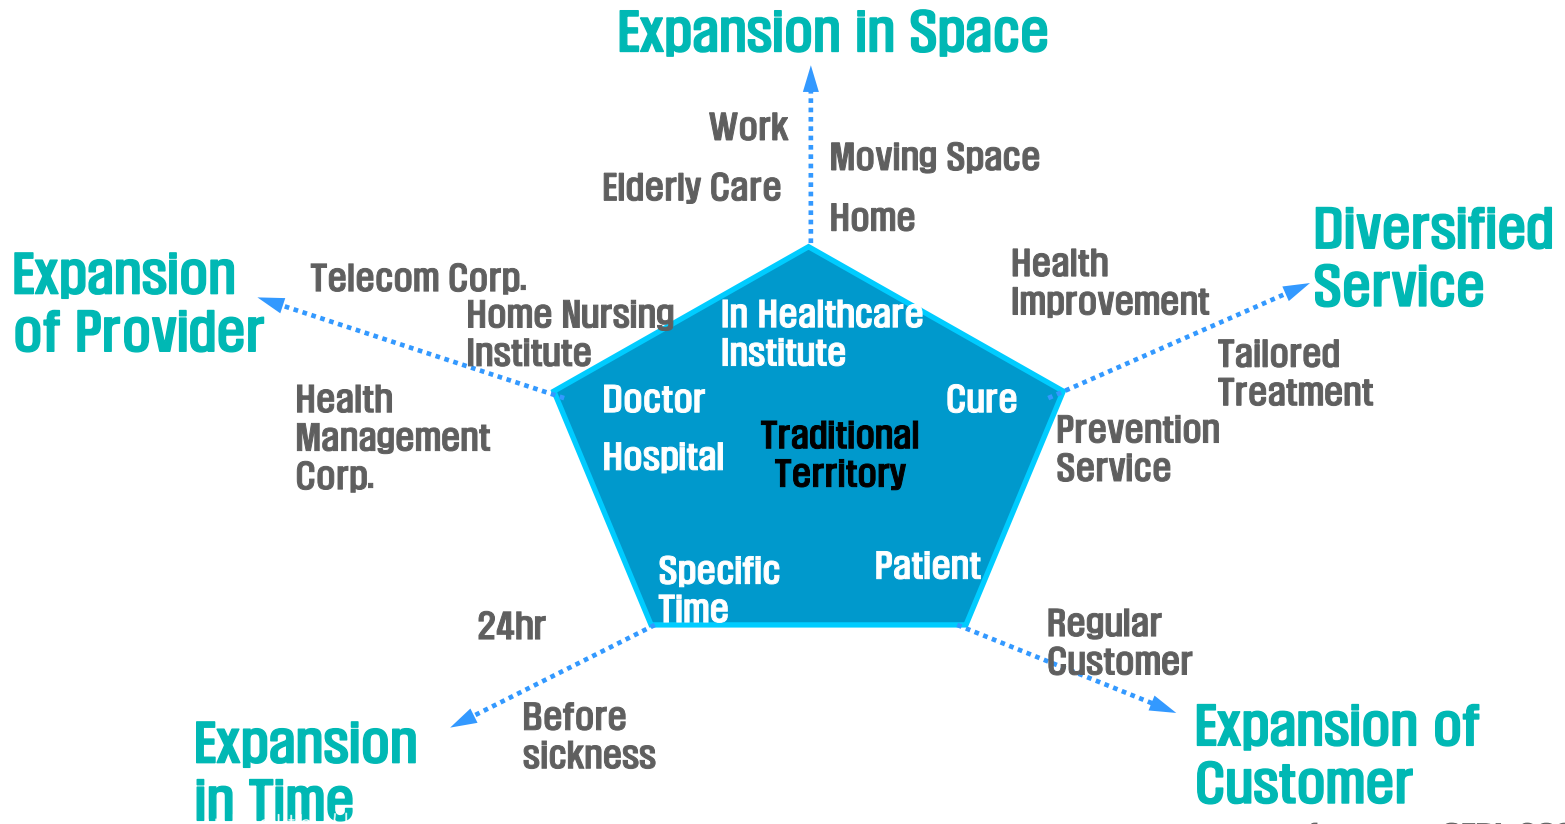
Expansion in Space

Work

Moving Space

Elderly Care

Home

Diversified Service

Health Improvement

Expansion of Provider

Telecom Corp.

Home Nursing Institute

In Healthcare Institute

Tailored Treatment

Doctor

Cure

Health Management Corp.

Prevention Service

Hospital

Traditional Territory

Specific Time

Patient

24hr

Regular Customer

Expansion in Time

Before sickness

Expansion of Customer

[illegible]